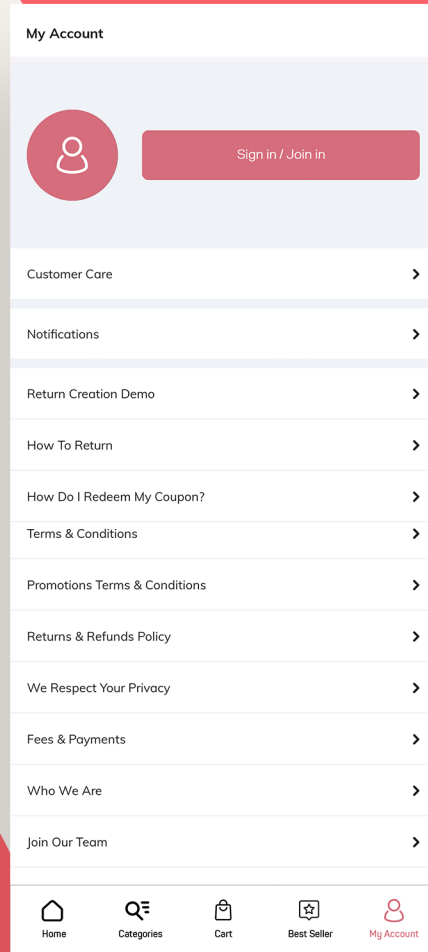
My Account

Sign in / Join in

Customer Care

Notifications

Return Creation Demo

How To Return

How Do I Redeem My Coupon?

Terms & Conditions

Promotions Terms & Conditions

Returns & Refunds Policy

We Respect Your Privacy

Fees & Payments

Who We Are

Join Our Team

Home
Categories
Cart
Best Seller
My Account